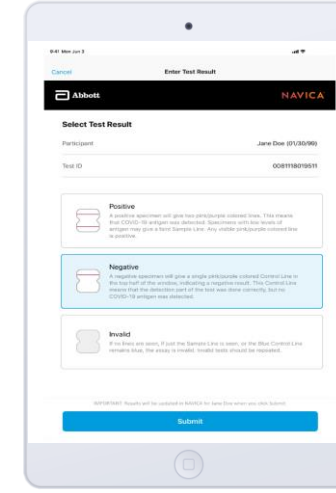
9:41 Mon Jun 3

Cancel
Enter Test Result

Abbott
NAVICA

Select Test Result

Participant
Jane Doe (01/30/90)

Test ID
0081118019511

Positive
A positive specimen will give two pink/purple colored lines. This means that COVID-19 antigen was detected. Specimens with low levels of antigen may give a faint Sample Line. Any visible pink/purple colored line is positive.

Negative
A negative specimen will give a single pink/purple colored Control Line in the top half of the window, indicating a negative result. This Control Line means that the detection part of the test was done correctly, but no COVID-19 antigen was detected.

Invalid
If no lines are seen, if just the Sample Line is seen, or the Blue Control Line remains blue, the assay is invalid. Invalid tests should be repeated.

IMPORTANT: Results will be updated in NAVICA for Jane Doe when you click Submit

Submit